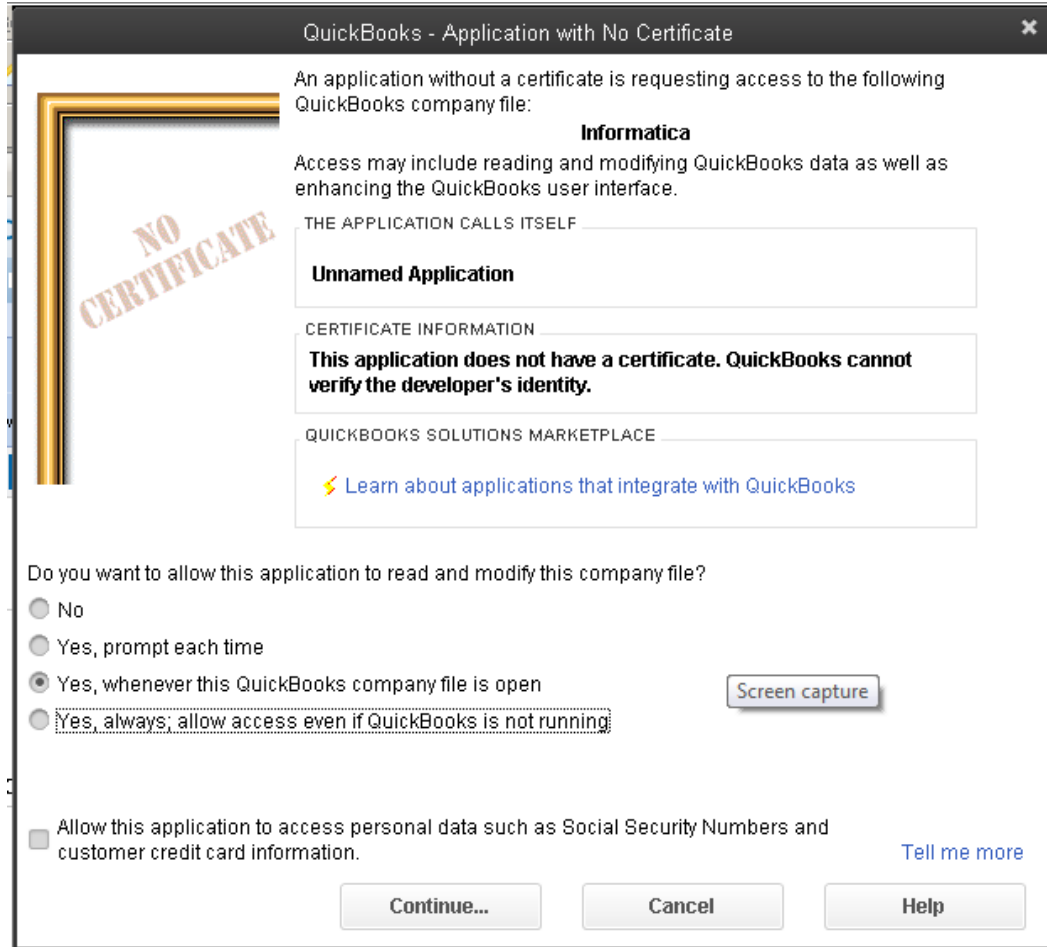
QuickBooks - Application with No Certificate

NO CERTIFICATE

An application without a certificate is requesting access to the following QuickBooks company file:

Informatica

Access may include reading and modifying QuickBooks data as well as enhancing the QuickBooks user interface.

THE APPLICATION CALLS ITSELF

Unnamed Application

CERTIFICATE INFORMATION

This application does not have a certificate. QuickBooks cannot verify the developer's identity.

QUICKBOOKS SOLUTIONS MARKETPLACE

Learn about applications that integrate with QuickBooks

Do you want to allow this application to read and modify this company file?

No

Yes, prompt each time

Yes, whenever this QuickBooks company file is open

Screen capture

Yes, always; allow access even if QuickBooks is not running

Allow this application to access personal data such as Social Security Numbers and customer credit card information.

Tell me more

Continue...

Cancel

Help